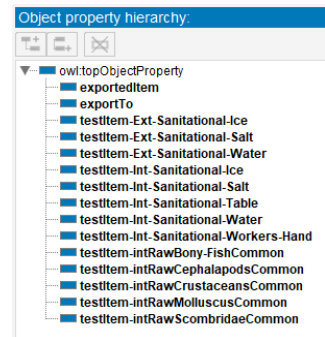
Object property hierarchy:

owl:topObjectProperty
exportedItem
exportTo
testItem-Ext-Sanitational-Ice
testItem-Ext-Sanitational-Salt
testItem-Ext-Sanitational-Water
testItem-Int-Sanitational-Ice
testItem-Int-Sanitational-Salt
testItem-Int-Sanitational-Table
testItem-Int-Sanitational-Water
testItem-Int-Sanitational-Workers-Hand
testItem-intRawBony-FishCommon
testItem-intRawCephalapodsCommon
testItem-intRawCrustaceansCommon
testItem-intRawMolluscusCommon
testItem-intRawScombridaeCommon